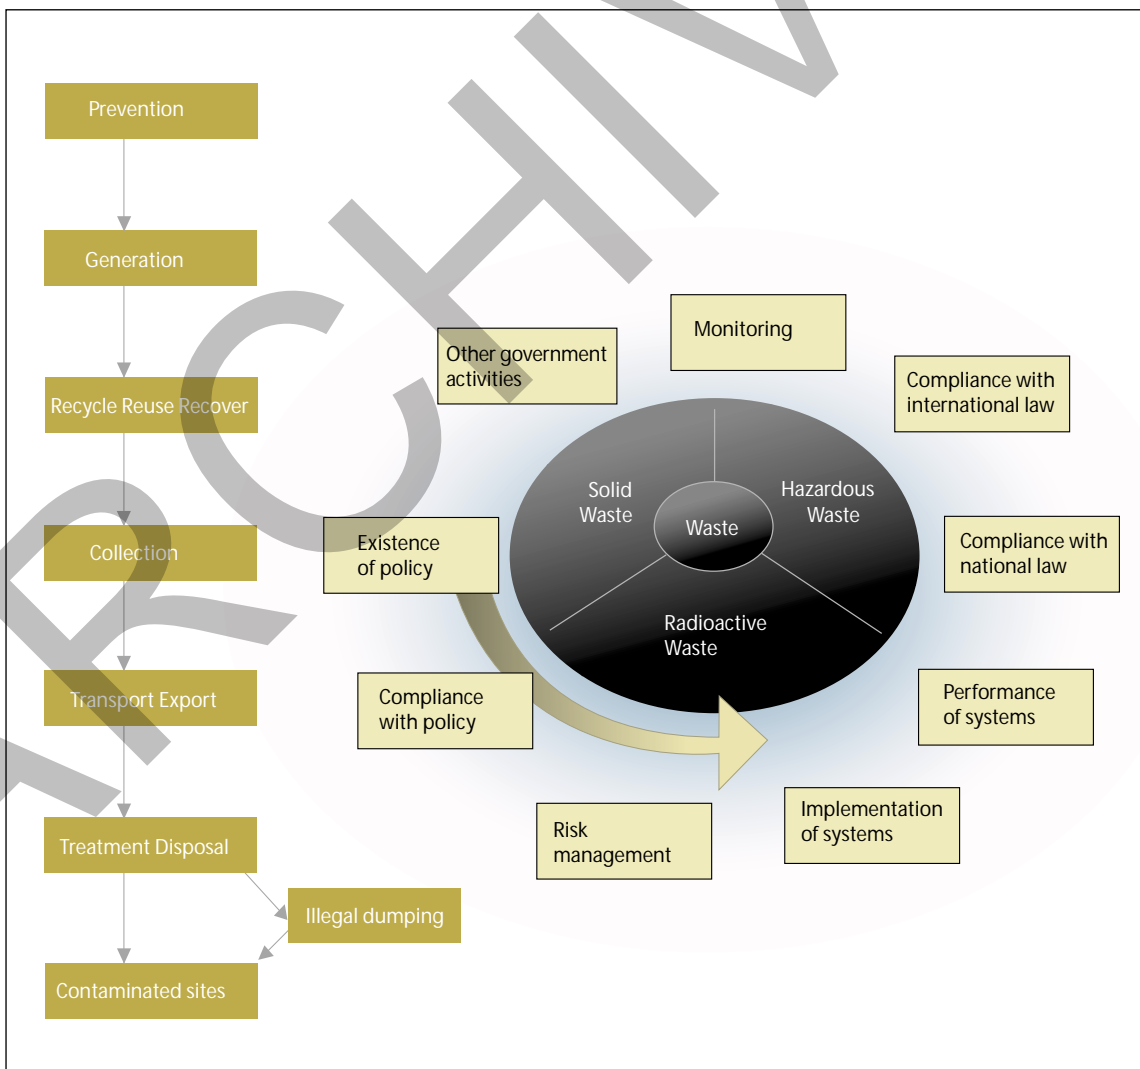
Prevention

Generation

Recycle Reuse Recover

Collection

Transport Export

Treatment Disposal

Illegal dumping

Contaminated sites

ARCHIVE

Monitoring

Other government activities

Compliance with international law

Solid Waste

Waste

Hazardous Waste

Existence of policy

Compliance with national law

Radioactive Waste

Compliance with policy

Performance of systems

Risk management

Implementation of systems